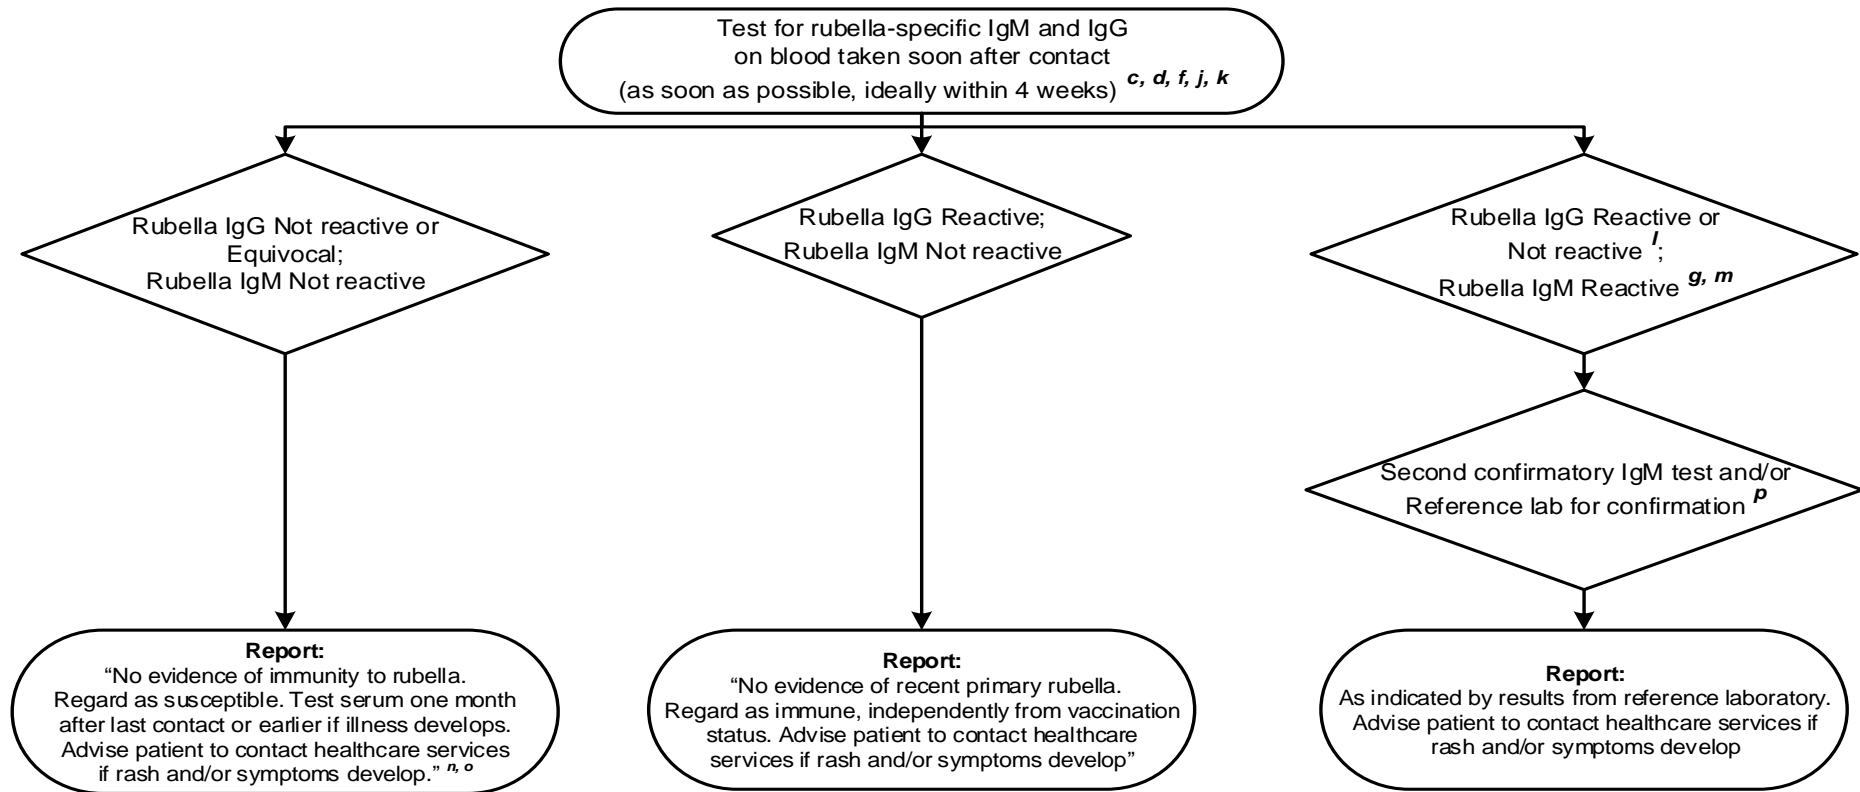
Test for rubella-specific IgM and IgG on blood taken soon after contact (as soon as possible, ideally within 4 weeks) *c, d, f, j, k*

Rubella IgG Not reactive or Equivocal; Rubella IgM Not reactive

Rubella IgG Reactive; Rubella IgM Not reactive

Rubella IgG Reactive or Not reactive *l*; Rubella IgM Reactive *g, m*

Second confirmatory IgM test and/or Reference lab for confirmation *p*

**Report:**
"No evidence of immunity to rubella. Regard as susceptible. Test serum one month after last contact or earlier if illness develops. Advise patient to contact healthcare services if rash and/or symptoms develop." *n, o*

**Report:**
"No evidence of recent primary rubella. Regard as immune, independently from vaccination status. Advise patient to contact healthcare services if rash and/or symptoms develop"

**Report:**
As indicated by results from reference laboratory. Advise patient to contact healthcare services if rash and/or symptoms develop